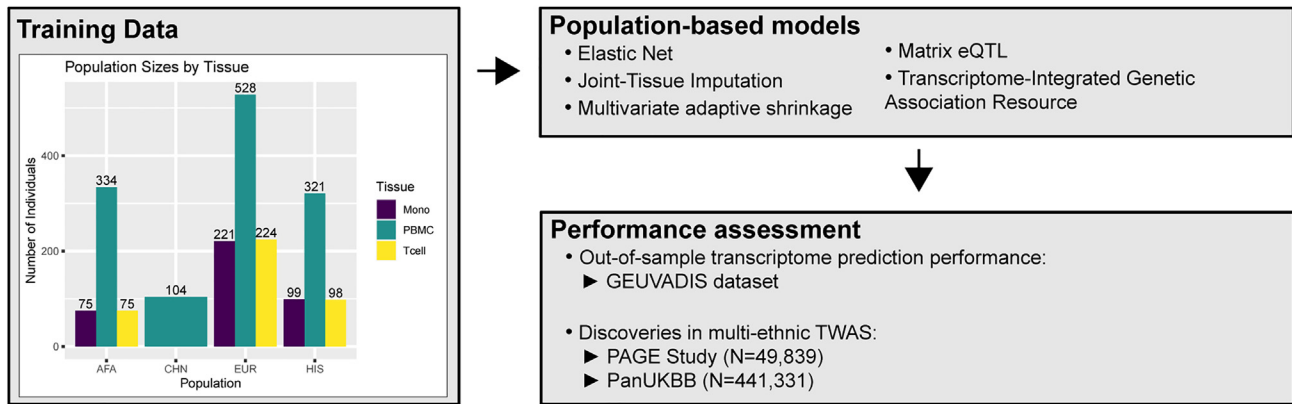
Training Data

Population Sizes by Tissue

Number of Individuals

400
200
0

334
75
75
104
528
221
224
321
99
98

AFA CHN EUR HIS
Population

Tissue
Mono
PBMC
Tcell

Population-based models
• Elastic Net
• Joint-Tissue Imputation
• Multivariate adaptive shrinkage
• Matrix eQTL
• Transcriptome-Integrated Genetic Association Resource

Performance assessment
• Out-of-sample transcriptome prediction performance:
► GEUVADIS dataset

• Discoveries in multi-ethnic TWAS:
► PAGE Study (N=49,839)
► PanUKBB (N=441,331)